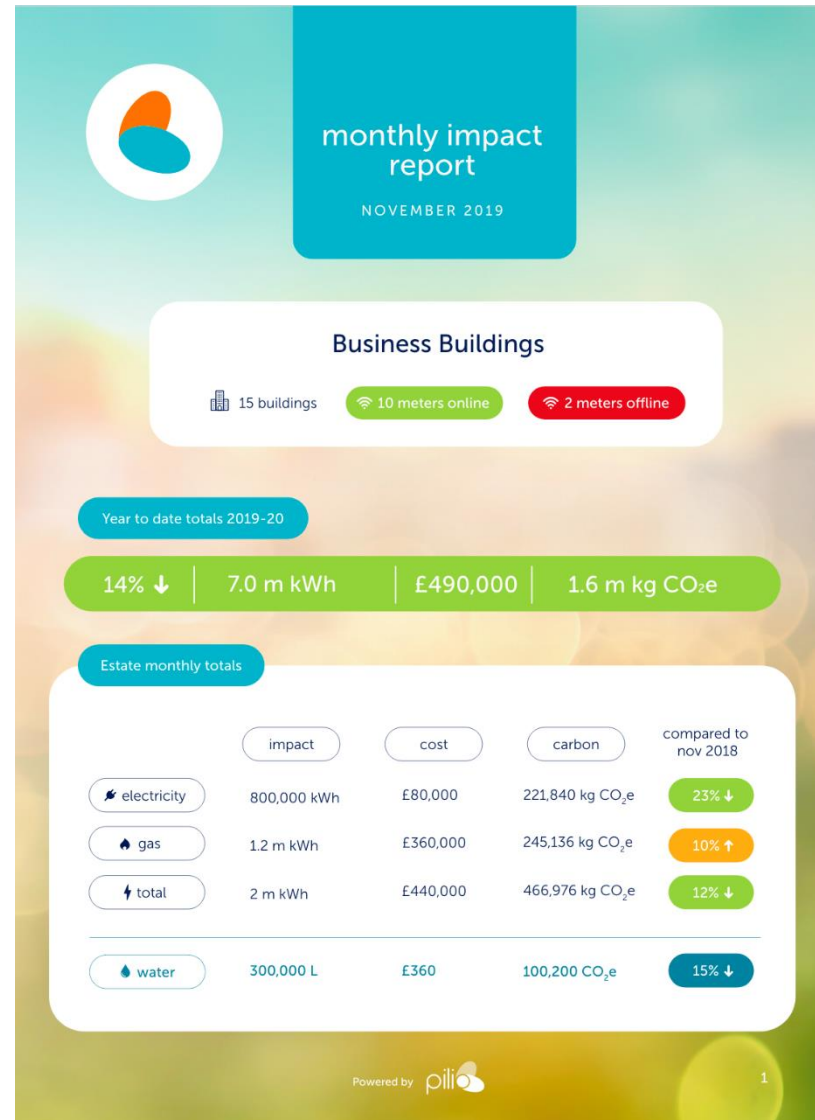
monthly impact report

NOVEMBER 2019

Business Buildings

15 buildings | 10 meters online | 2 meters offline

Year to date totals 2019-20

14% ↓ | 7.0 m kWh | £490,000 | 1.6 m kg $CO_2e$

Estate monthly totals

| | impact | cost | carbon | compared to nov 2018 |
|---|---|---|---|---|
| electricity | 800,000 kWh | £80,000 | 221,840 kg $CO_2e$ | 23% ↓ |
| gas | 1.2 m kWh | £360,000 | 245,136 kg $CO_2e$ | 10% ↑ |
| total | 2 m kWh | £440,000 | 466,976 kg $CO_2e$ | 12% ↓ |
| water | 300,000 L | £360 | 100,200 $CO_2e$ | 15% ↓ |

Powered by pili

1